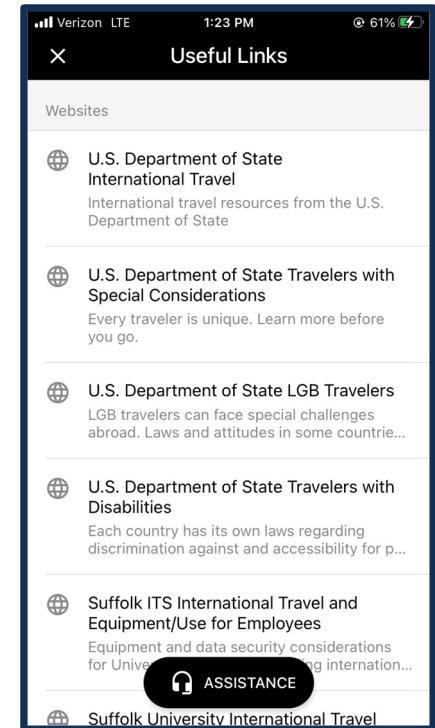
Verizon LTE 1:23 PM 61%

×
Useful Links

Websites

U.S. Department of State International Travel
International travel resources from the U.S. Department of State

U.S. Department of State Travelers with Special Considerations
Every traveler is unique. Learn more before you go.

U.S. Department of State LGB Travelers
LGB travelers can face special challenges abroad. Laws and attitudes in some countrie...

U.S. Department of State Travelers with Disabilities
Each country has its own laws regarding discrimination against and accessibility for p...

Suffolk ITS International Travel and Equipment/Use for Employees
Equipment and data security considerations for Unive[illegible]ing internation...

ASSISTANCE

Suffolk University International Travel